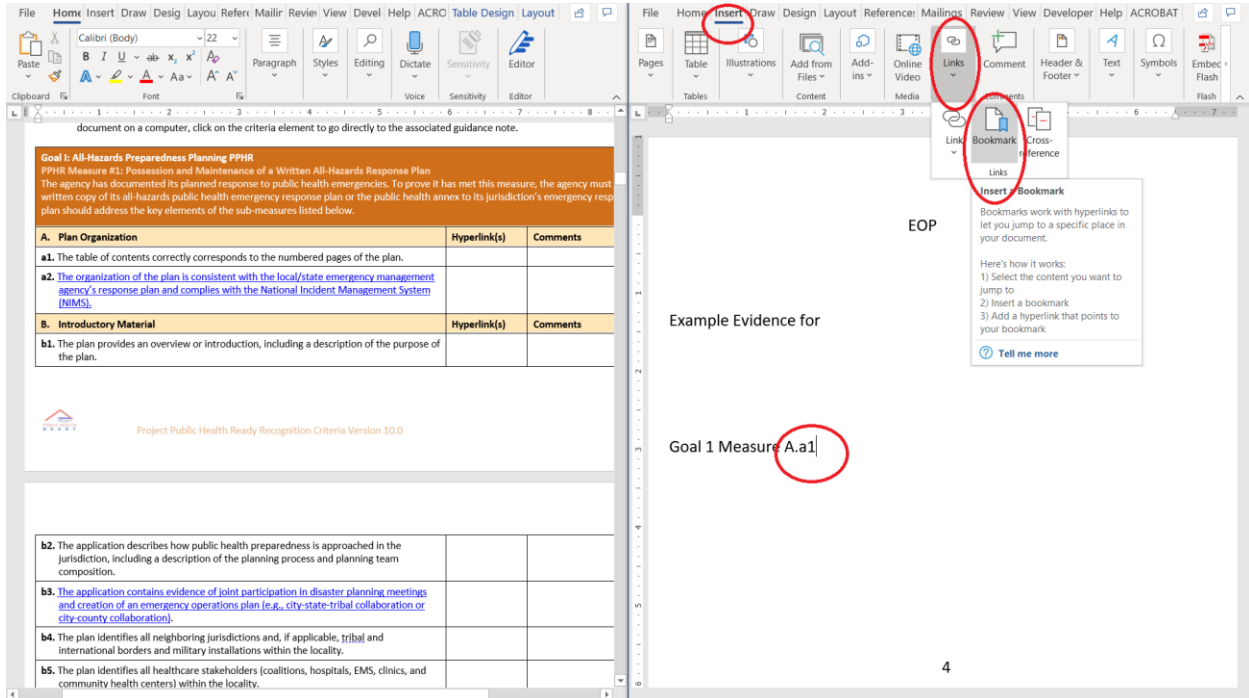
File Home Insert Draw Desig Layou Refere Mailir Revie View Devel Help ACRO Table Design Layout

Paste Clipboard Calibri (Body) 22 B I U ab $x_2$ $x^2$ A Aa A A Font Paragraph Styles Editing Dictate Voice Sensitivity Sensitivity Editor Editor

document on a computer, click on the criteria element to go directly to the associated guidance note.

Goal I: All-Hazards Preparedness Planning PPHR
PPHR Measure #1: Possession and Maintenance of a Written All-Hazards Response Plan
The agency has documented its planned response to public health emergencies. To prove it has met this measure, the agency must written copy of its all-hazards public health emergency response plan or the public health annex to its jurisdiction's emergency resp plan should address the key elements of the sub-measures listed below.

| A. Plan Organization | Hyperlink(s) | Comments |
|---|---|---|
| a1. The table of contents correctly corresponds to the numbered pages of the plan. | | |
| a2. The organization of the plan is consistent with the local/state emergency management agency's response plan and complies with the National Incident Management System (NIMS). | | |
| B. Introductory Material | Hyperlink(s) | Comments |
| b1. The plan provides an overview or introduction, including a description of the purpose of the plan. | | |

Project Public Health Ready Recognition Criteria Version 10.0

| | | |
|---|---|---|
| b2. The application describes how public health preparedness is approached in the jurisdiction, including a description of the planning process and planning team composition. | | |
| b3. The application contains evidence of joint participation in disaster planning meetings and creation of an emergency operations plan (e.g., city-state-tribal collaboration or city-county collaboration). | | |
| b4. The plan identifies all neighboring jurisdictions and, if applicable, tribal and international borders and military installations within the locality. | | |
| b5. The plan identifies all healthcare stakeholders (coalitions, hospitals, EMS, clinics, and community health centers) within the locality. | | |

File Home Insert Draw Design Layout References Mailings Review View Developer Help ACROBAT

Pages Table Tables Illustrations Add from Files Content Add-ins Online Video Media Links Comment Comments Header & Footer Text Symbols Embed Flash Flash

Links Bookmark Cross-reference Links

Insert a Bookmark
Bookmarks work with hyperlinks to let you jump to a specific place in your document.

Here's how it works:
1) Select the content you want to jump to
2) Insert a bookmark
3) Add a hyperlink that points to your bookmark

Tell me more

EOP

Example Evidence for

Goal 1 Measure A.a1

4